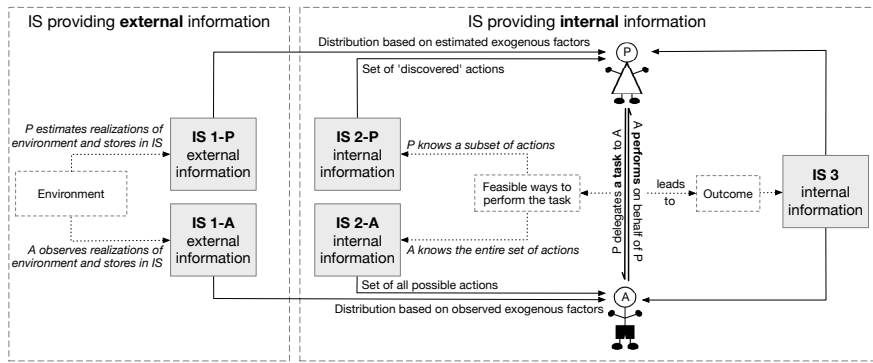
IS providing **external** information

IS providing **internal** information

Distribution based on estimated exogenous factors

P

Set of 'discovered' actions

*P estimates realizations of environment and stores in IS*

**IS 1-P**
external information

**IS 2-P**
internal information

*P knows a subset of actions*

Environment

Feasible ways to perform the task

leads to

Outcome

**IS 3**
internal information

P delegates **a task** to A

A **performs** on behalf of P

**IS 1-A**
external information

**IS 2-A**
internal information

*A knows the entire set of actions*

*A observes realizations of environment and stores in IS*

Set of all possible actions

A

Distribution based on observed exogenous factors